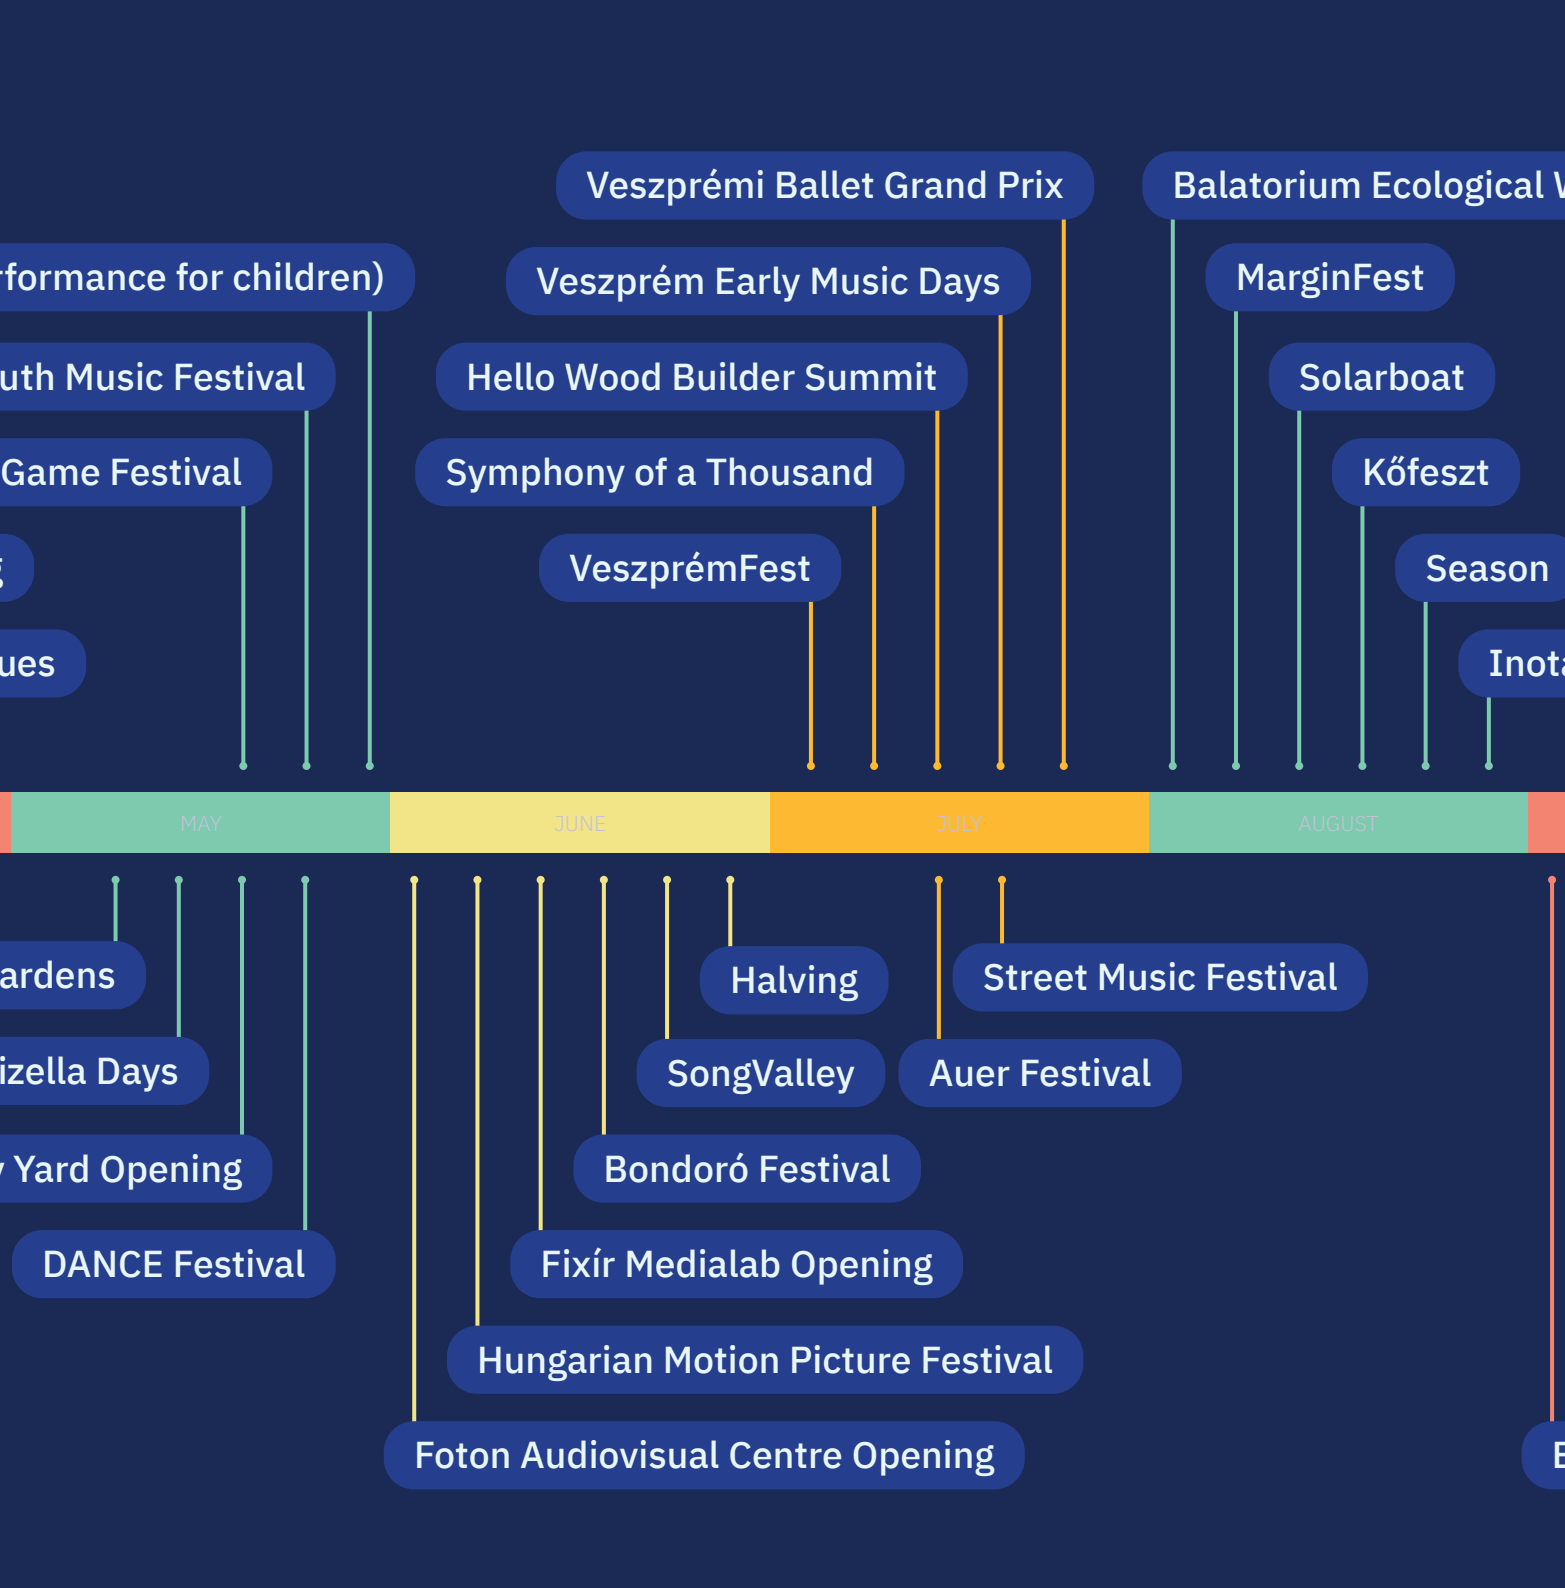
rformance for children)

uth Music Festival

Game Festival

g

ues

Veszprémi Ballet Grand Prix

Veszprém Early Music Days

Hello Wood Builder Summit

Symphony of a Thousand

VeszprémFest

Balatorium Ecological W

MarginFest

Solarboat

Kőfeszt

Season

Inota

MAY

JUNE

JULY

AUGUST

ardens

izella Days

Yard Opening

DANCE Festival

Halving

SongValley

Bondoró Festival

Fixír Medialab Opening

Hungarian Motion Picture Festival

Foton Audiovisual Centre Opening

Street Music Festival

Auer Festival

E